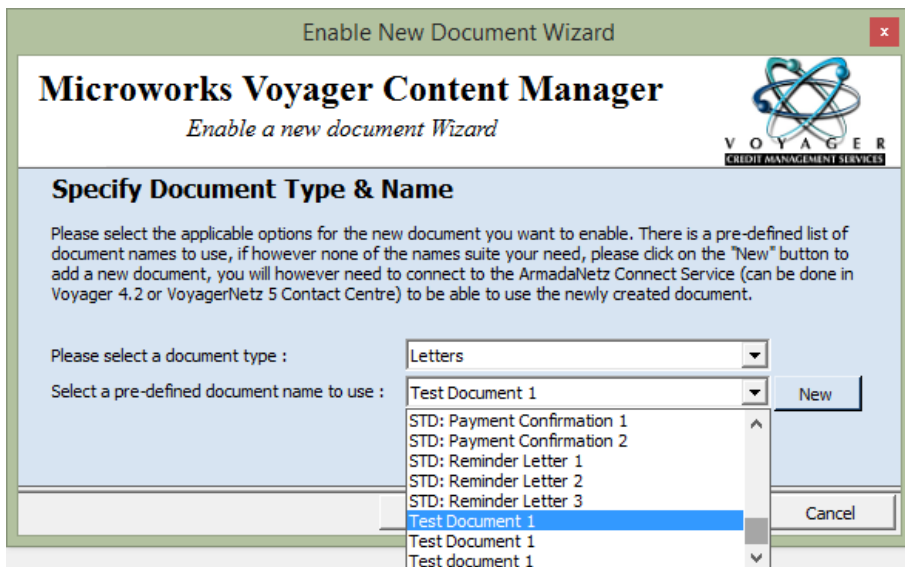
Enable New Document Wizard

x

Microworks Voyager Content Manager

Enable a new document Wizard

VOYAGER
CREDIT MANAGEMENT SERVICES

Specify Document Type & Name

Please select the applicable options for the new document you want to enable. There is a pre-defined list of document names to use, if however none of the names suite your need, please click on the "New" button to add a new document, you will however need to connect to the ArmadaNetz Connect Service (can be done in Voyager 4.2 or VoyagerNetz 5 Contact Centre) to be able to use the newly created document.

Please select a document type :

Letters

Select a pre-defined document name to use :

Test Document 1

New

STD: Payment Confirmation 1
STD: Payment Confirmation 2
STD: Reminder Letter 1
STD: Reminder Letter 2
STD: Reminder Letter 3
Test Document 1
Test Document 1
Test document 1

Cancel